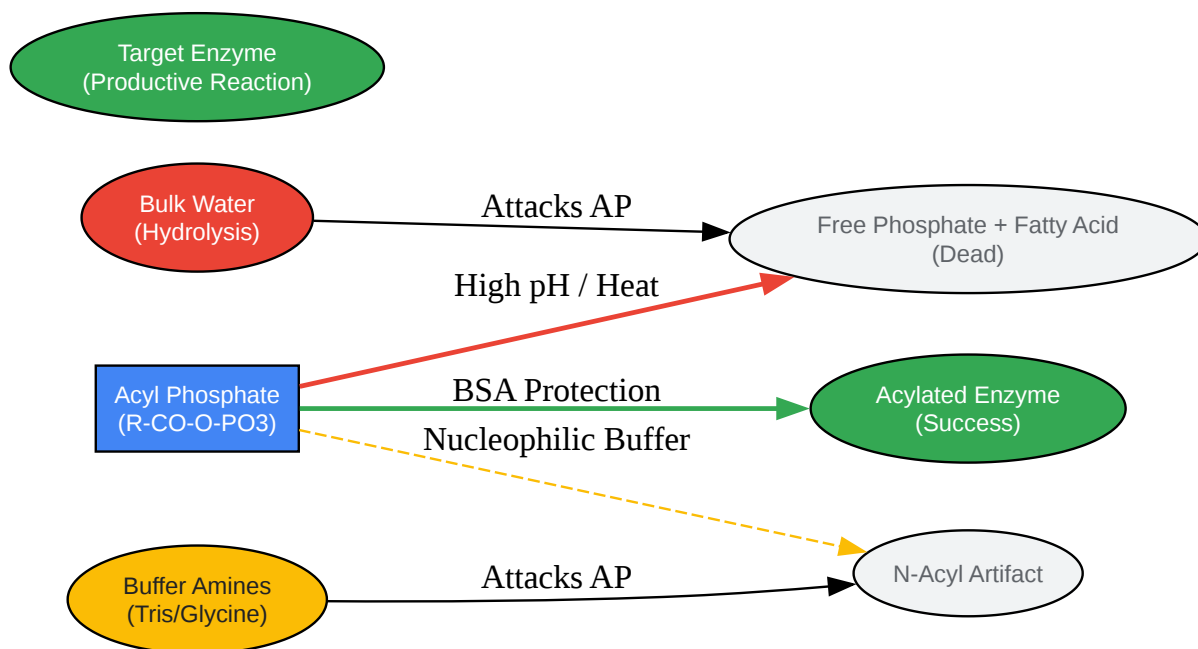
Target Enzyme
(Productive Reaction)

Bulk Water
(Hydrolysis)

Attacks AP

Free Phosphate + Fatty Acid
(Dead)

High pH / Heat

Acyl Phosphate
(R-CO-O-PO3)

BSA Protection

Acylated Enzyme
(Success)

Nucleophilic Buffer

N-Acyl Artifact

Buffer Amines
(Tris/Glycine)

Attacks AP